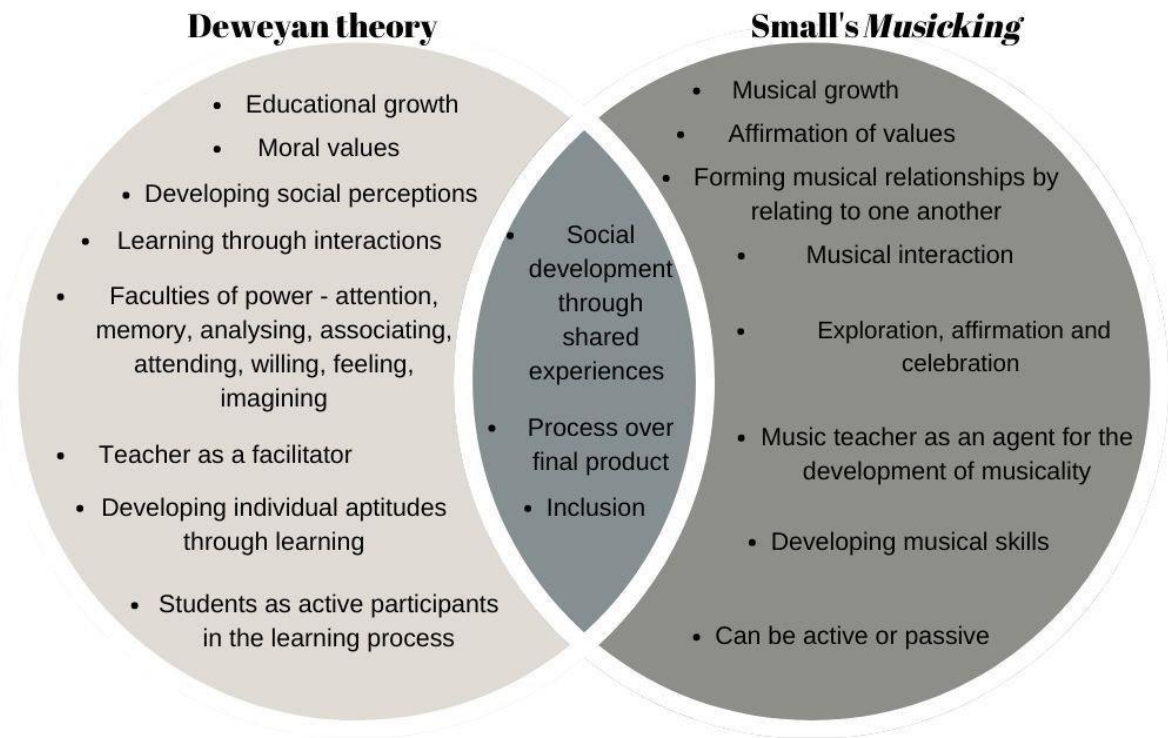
Deweyan theory

Small's *Musicking*

- Educational growth
- Moral values
- Developing social perceptions
- Learning through interactions
- Faculties of power - attention, memory, analysing, associating, attending, willing, feeling, imagining
- Teacher as a facilitator
- Developing individual aptitudes through learning
- Students as active participants in the learning process

- Social development through shared experiences
- Process over final product
- Inclusion

- Musical growth
- Affirmation of values
- Forming musical relationships by relating to one another
- Musical interaction
- Exploration, affirmation and celebration
- Music teacher as an agent for the development of musicality
- Developing musical skills
- Can be active or passive